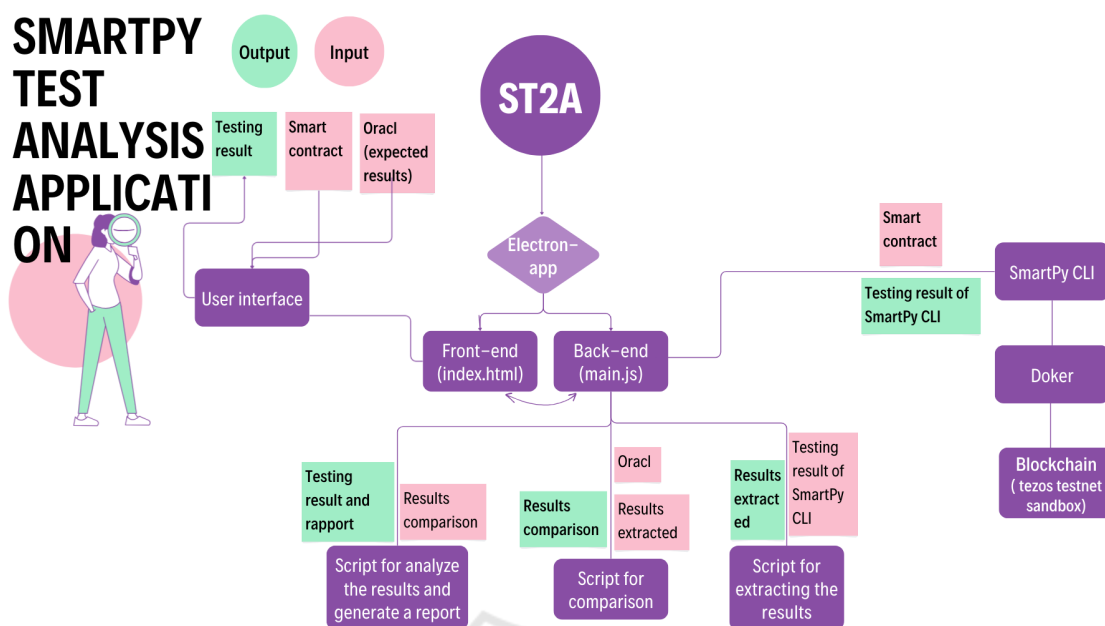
SMARTPY TEST ANALYSIS APPLICATION

Output

Input

ST2A

Testing result

Smart contract

Oracl (expected results)

Electron-app

Smart contract

SmartPy CLI

Testing result of SmartPy CLI

User interface

Front-end (index.html)

Back-end (main.js)

Doker

Blockchain ( tezos testnet sandbox)

Testing result and rapport

Results comparison

Oracl

Results comparison

Results extracted

Results extracted

Testing result of SmartPy CLI

Script for analyze the results and generate a report

Script for comparison

Script for extracting the results